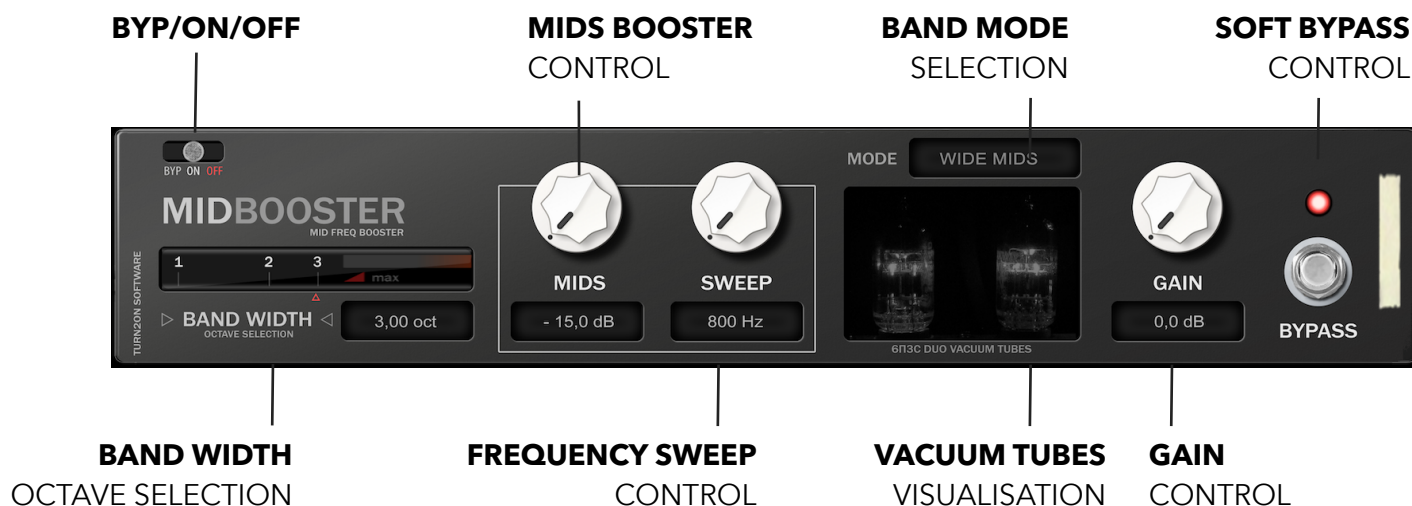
**BYP/ON/OFF**

**MIDS BOOSTER**
CONTROL

**BAND MODE**
SELECTION

**SOFT BYPASS**
CONTROL

BYP ON OFF

MIDBOOSTER
MID FREQ BOOSTER

TURN2ON SOFTWARE

1 2 3 max

▷ BAND WIDTH ◁
OCTAVE SELECTION

3,00 oct

MIDS
- 15,0 dB

SWEEP
800 Hz

MODE WIDE MIDS

6П3С DUO VACUUM TUBES

GAIN
0,0 dB

BYPASS

**BAND WIDTH**
OCTAVE SELECTION

**FREQUENCY SWEEP**
CONTROL

**VACUUM TUBES**
VISUALISATION

**GAIN**
CONTROL